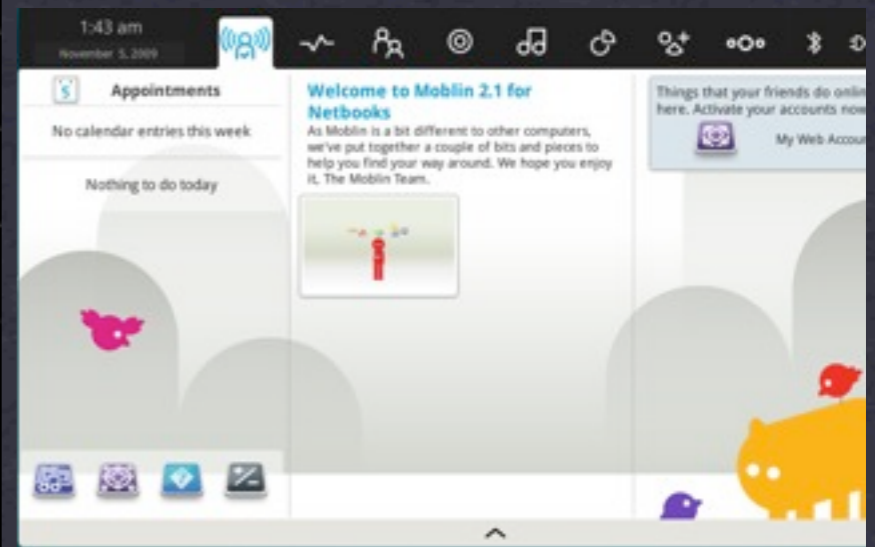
1:43 am
November 5, 2009

5

Appointments

No calendar entries this week

Nothing to do today

Welcome to Moblin 2.1 for Netbooks

As Moblin is a bit different to other computers, we've put together a couple of bits and pieces to help you find your way around. We hope you enjoy it, The Moblin Team.

Things that your friends do onlin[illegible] here. Activate your accounts now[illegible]

My Web Accoun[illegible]